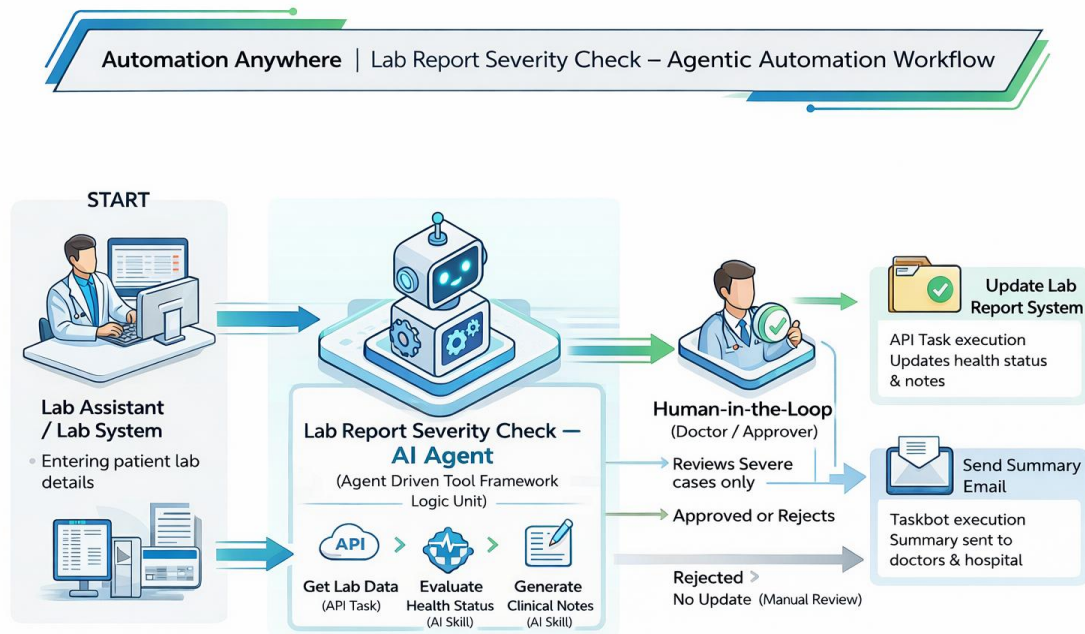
Automation Anywhere | Lab Report Severity Check – Agentic Automation Workflow

START

Lab Assistant / Lab System

• Entering patient lab details

Lab Report Severity Check — AI Agent

(Agent Driven Tool Framework Logic Unit)

API

Get Lab Data
(API Task)

Evaluate Health Status
(AI Skill)

Generate Clinical Notes
(AI Skill)

Human-in-the-Loop
(Doctor / Approver)

Reviews Severe cases only

Approved or Rejects

Rejected
No Update (Manual Review)

Update Lab Report System

API Task execution
Updates health status & notes

Send Summary Email

Taskbot execution
Summary sent to doctors & hospital